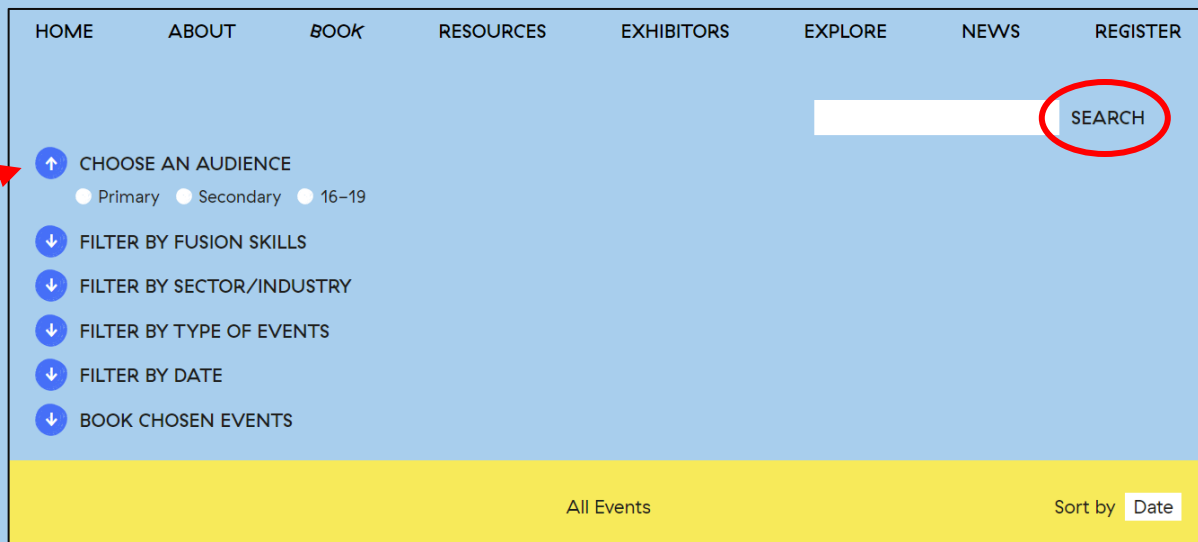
HOME ABOUT BOOK RESOURCES EXHIBITORS EXPLORE NEWS REGISTER

SEARCH

CHOOSE AN AUDIENCE

Primary Secondary 16–19

FILTER BY FUSION SKILLS

FILTER BY SECTOR/INDUSTRY

FILTER BY TYPE OF EVENTS

FILTER BY DATE

BOOK CHOSEN EVENTS

All Events

Sort by Date